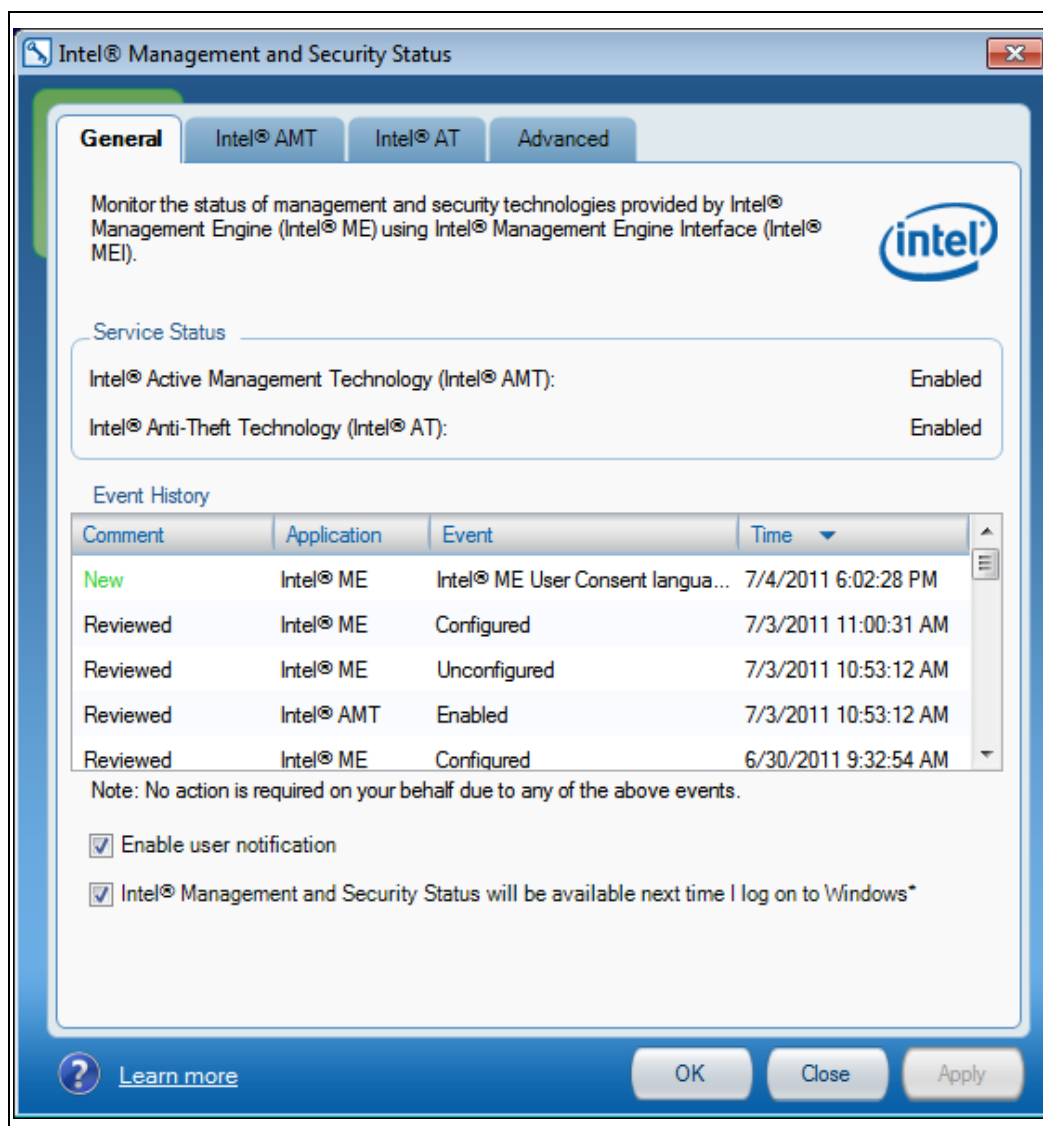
Intel® Management and Security Status

General | Intel® AMT | Intel® AT | Advanced

Monitor the status of management and security technologies provided by Intel® Management Engine (Intel® ME) using Intel® Management Engine Interface (Intel® MEI).

intel

Service Status

Intel® Active Management Technology (Intel® AMT): Enabled

Intel® Anti-Theft Technology (Intel® AT): Enabled

Event History

| Comment | Application | Event | Time |
|---|---|---|---|
| New | Intel® ME | Intel® ME User Consent langua... | 7/4/2011 6:02:28 PM |
| Reviewed | Intel® ME | Configured | 7/3/2011 11:00:31 AM |
| Reviewed | Intel® ME | Unconfigured | 7/3/2011 10:53:12 AM |
| Reviewed | Intel® AMT | Enabled | 7/3/2011 10:53:12 AM |
| Reviewed | Intel® ME | Configured | 6/30/2011 9:32:54 AM |

Note: No action is required on your behalf due to any of the above events.

Enable user notification

Intel® Management and Security Status will be available next time I log on to Windows*

Learn more

OK Close Apply